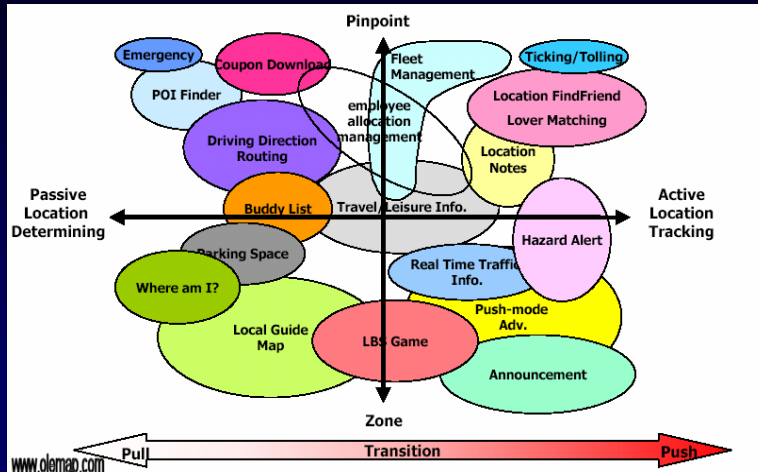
Pinpoint

Emergency

Coupon Download

Fleet Management

Ticking/Tolling

POI Finder

employee allocation management

Location FindFriend

Lover Matching

Driving Direction Routing

Location Notes

Passive Location Determining

Active Location Tracking

Buddy List

Travel/Leisure Info.

Hazard Alert

Parking Space

Real Time Traffic Info.

Where am I?

Push-mode Adv.

Local Guide Map

LBS Game

Announcement

Zone

www.olemap.com

Pull

Transition

Push